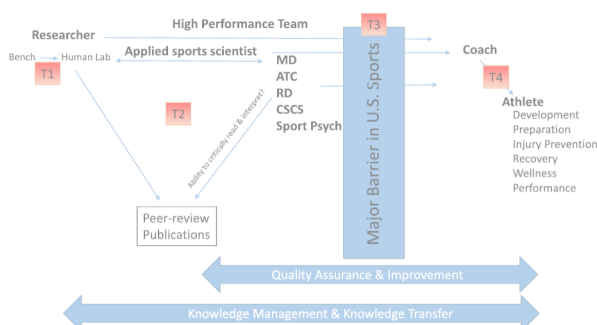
Researcher

High Performance Team

T3

Bench Human Lab

T1

Applied sports scientist

MD
ATC
RD
CSCS
Sport Psych

Coach

T4

Athlete
Development
Preparation
Injury Prevention
Recovery
Wellness
Performance

T2

Ability to critically read & interpret?

Peer-review Publications

Major Barrier in U.S. Sports

Quality Assurance & Improvement

Knowledge Management & Knowledge Transfer